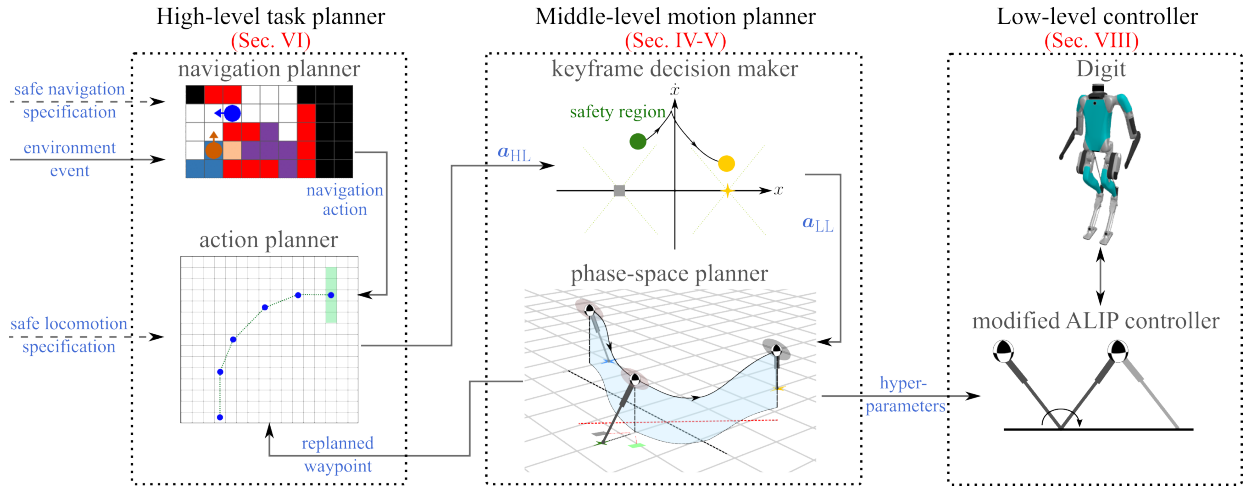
High-level task planner
(Sec. VI)

navigation planner

safe navigation specification

environment event

navigation action

action planner

safe locomotion specification

replanned waypoint

Middle-level motion planner
(Sec. IV-V)

keyframe decision maker

$\dot{x}$

safety region

$x$

$\boldsymbol{a}_{\mathrm{HL}}$

$\boldsymbol{a}_{\mathrm{LL}}$

phase-space planner

hyper-parameters

Low-level controller
(Sec. VIII)

Digit

modified ALIP controller